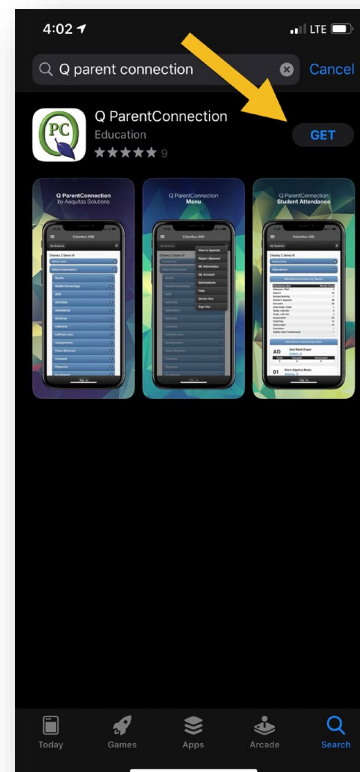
4:02
LTE

Q parent connection
Cancel

PC
Q ParentConnection
Education
9
GET

Q ParentConnection
by Aequitas Solutions

Q ParentConnection
Menu

Q ParentConnection
Student Attendance

Today
Games
Apps
Arcade
Search